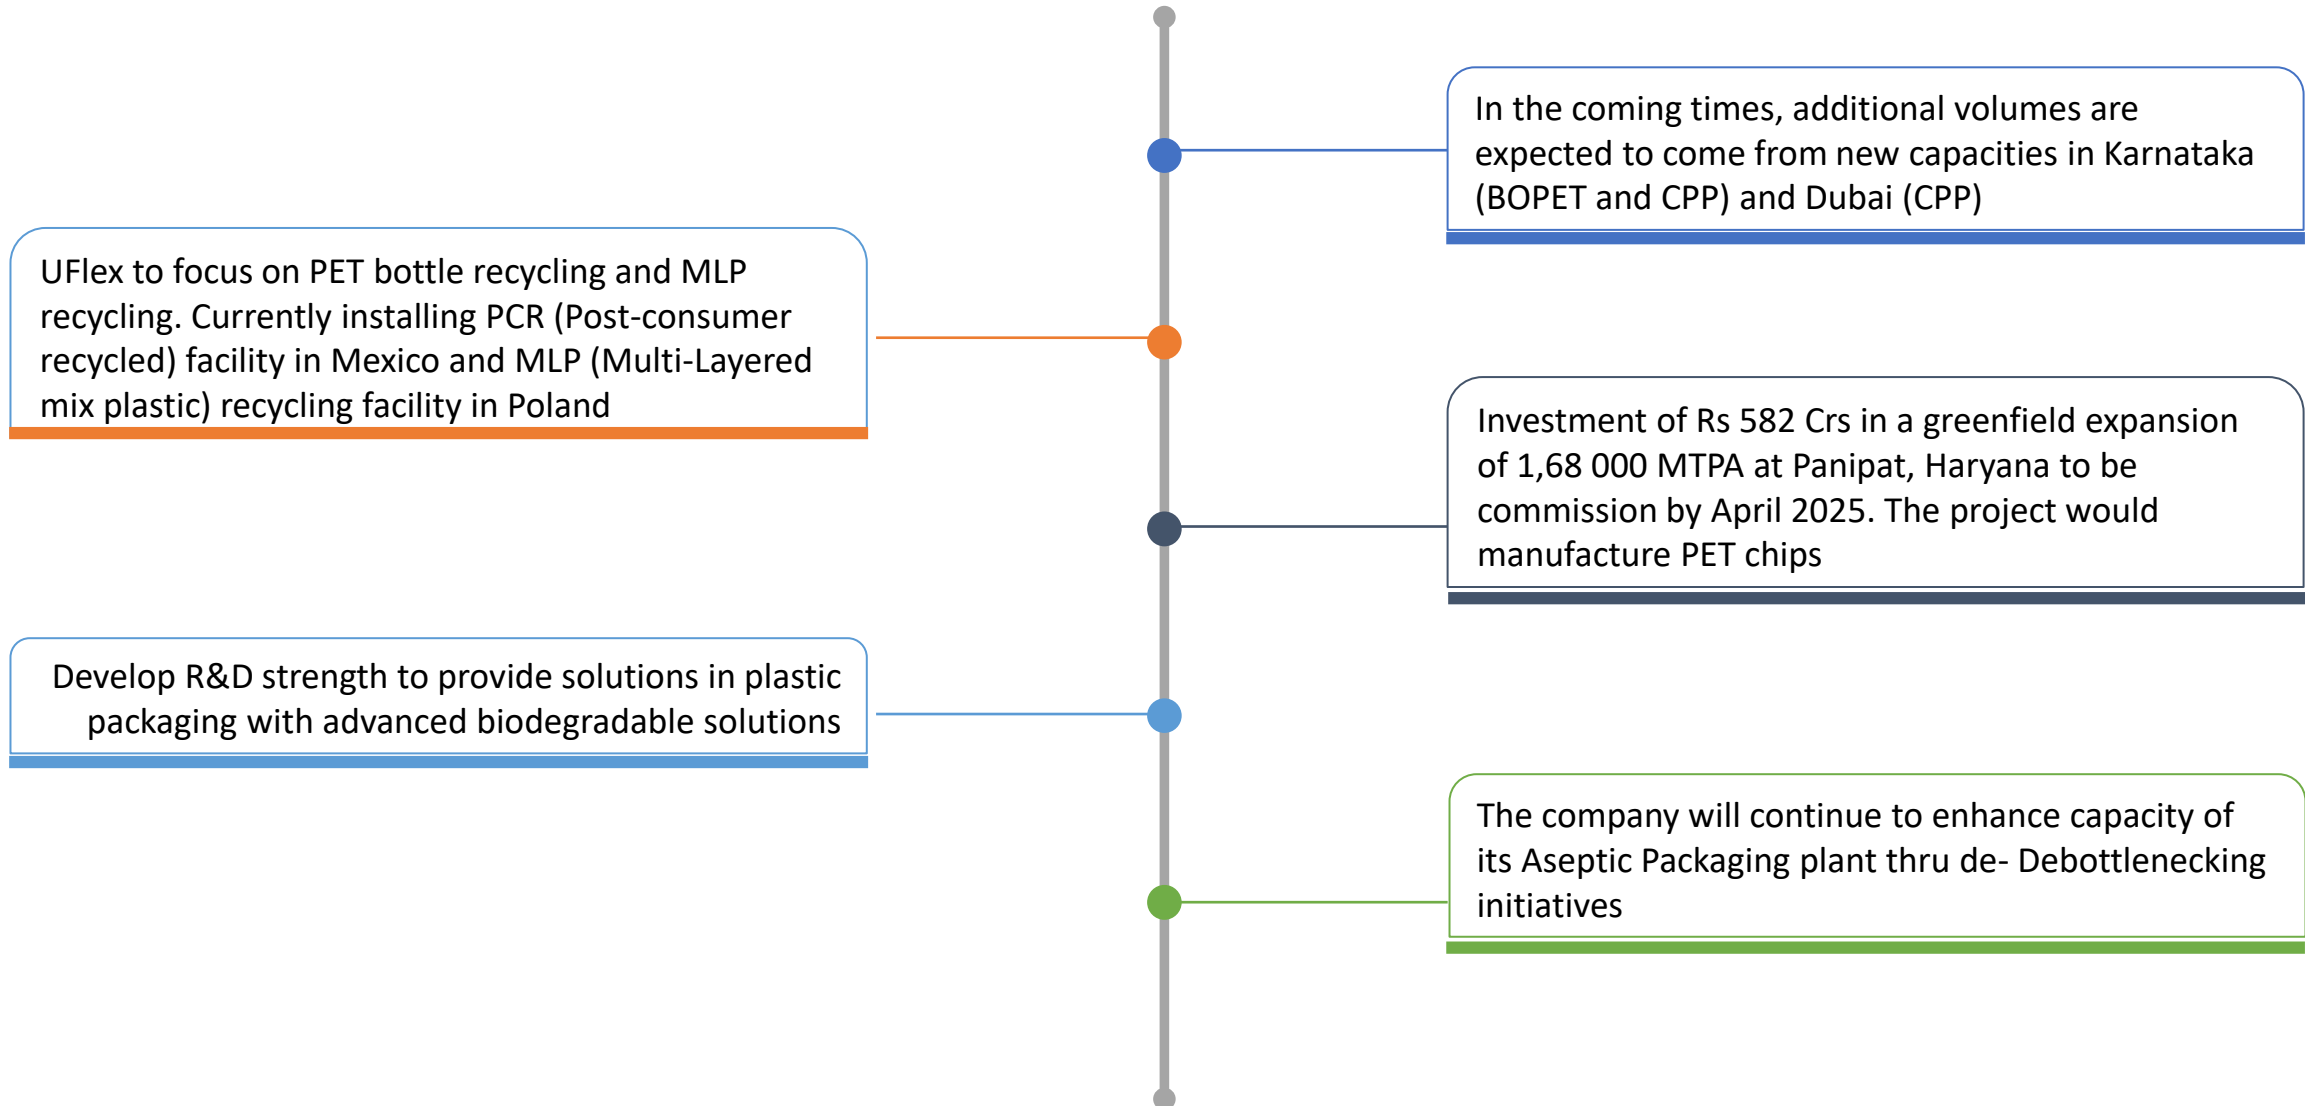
In the coming times, additional volumes are expected to come from new capacities in Karnataka (BOPET and CPP) and Dubai (CPP)

UFlex to focus on PET bottle recycling and MLP recycling. Currently installing PCR (Post-consumer recycled) facility in Mexico and MLP (Multi-Layered mix plastic) recycling facility in Poland

Investment of Rs 582 Crs in a greenfield expansion of 1,68 000 MTPA at Panipat, Haryana to be commission by April 2025. The project would manufacture PET chips

Develop R&D strength to provide solutions in plastic packaging with advanced biodegradable solutions

The company will continue to enhance capacity of its Aseptic Packaging plant thru de- Debottlenecking initiatives